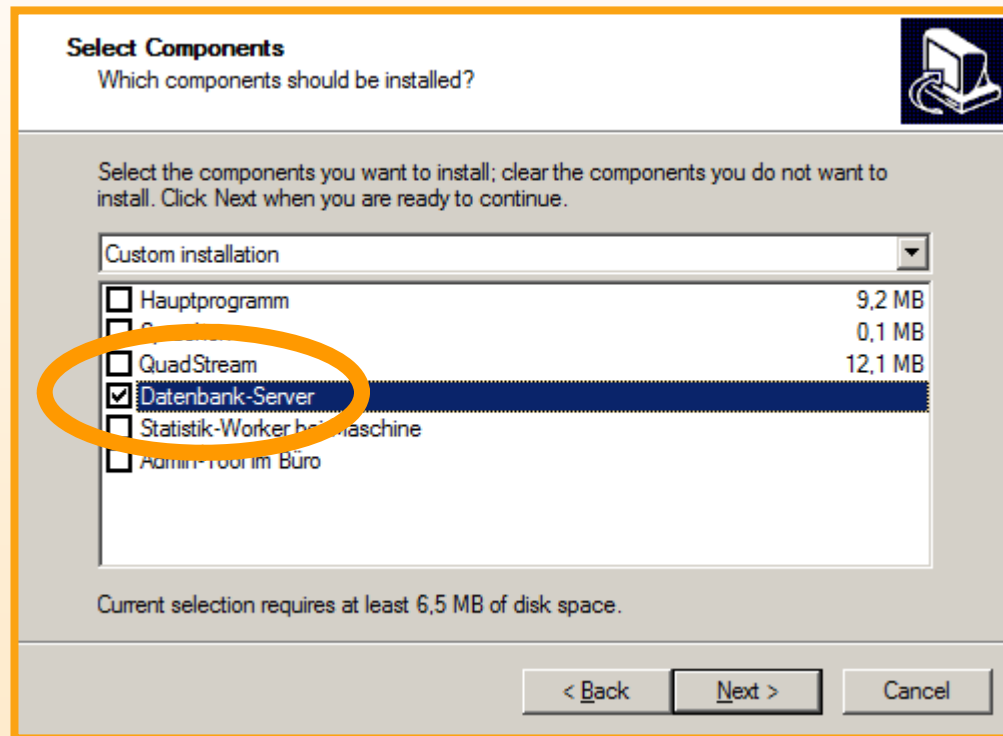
Select Components
Which components should be installed?

Select the components you want to install; clear the components you do not want to install. Click Next when you are ready to continue.

Custom installation

Hauptprogramm 9,2 MB
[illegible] 0,1 MB
QuadStream 12,1 MB
Datenbank-Server
Statistik-Worker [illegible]maschine
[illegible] im Büro

Current selection requires at least 6,5 MB of disk space.

< Back Next > Cancel